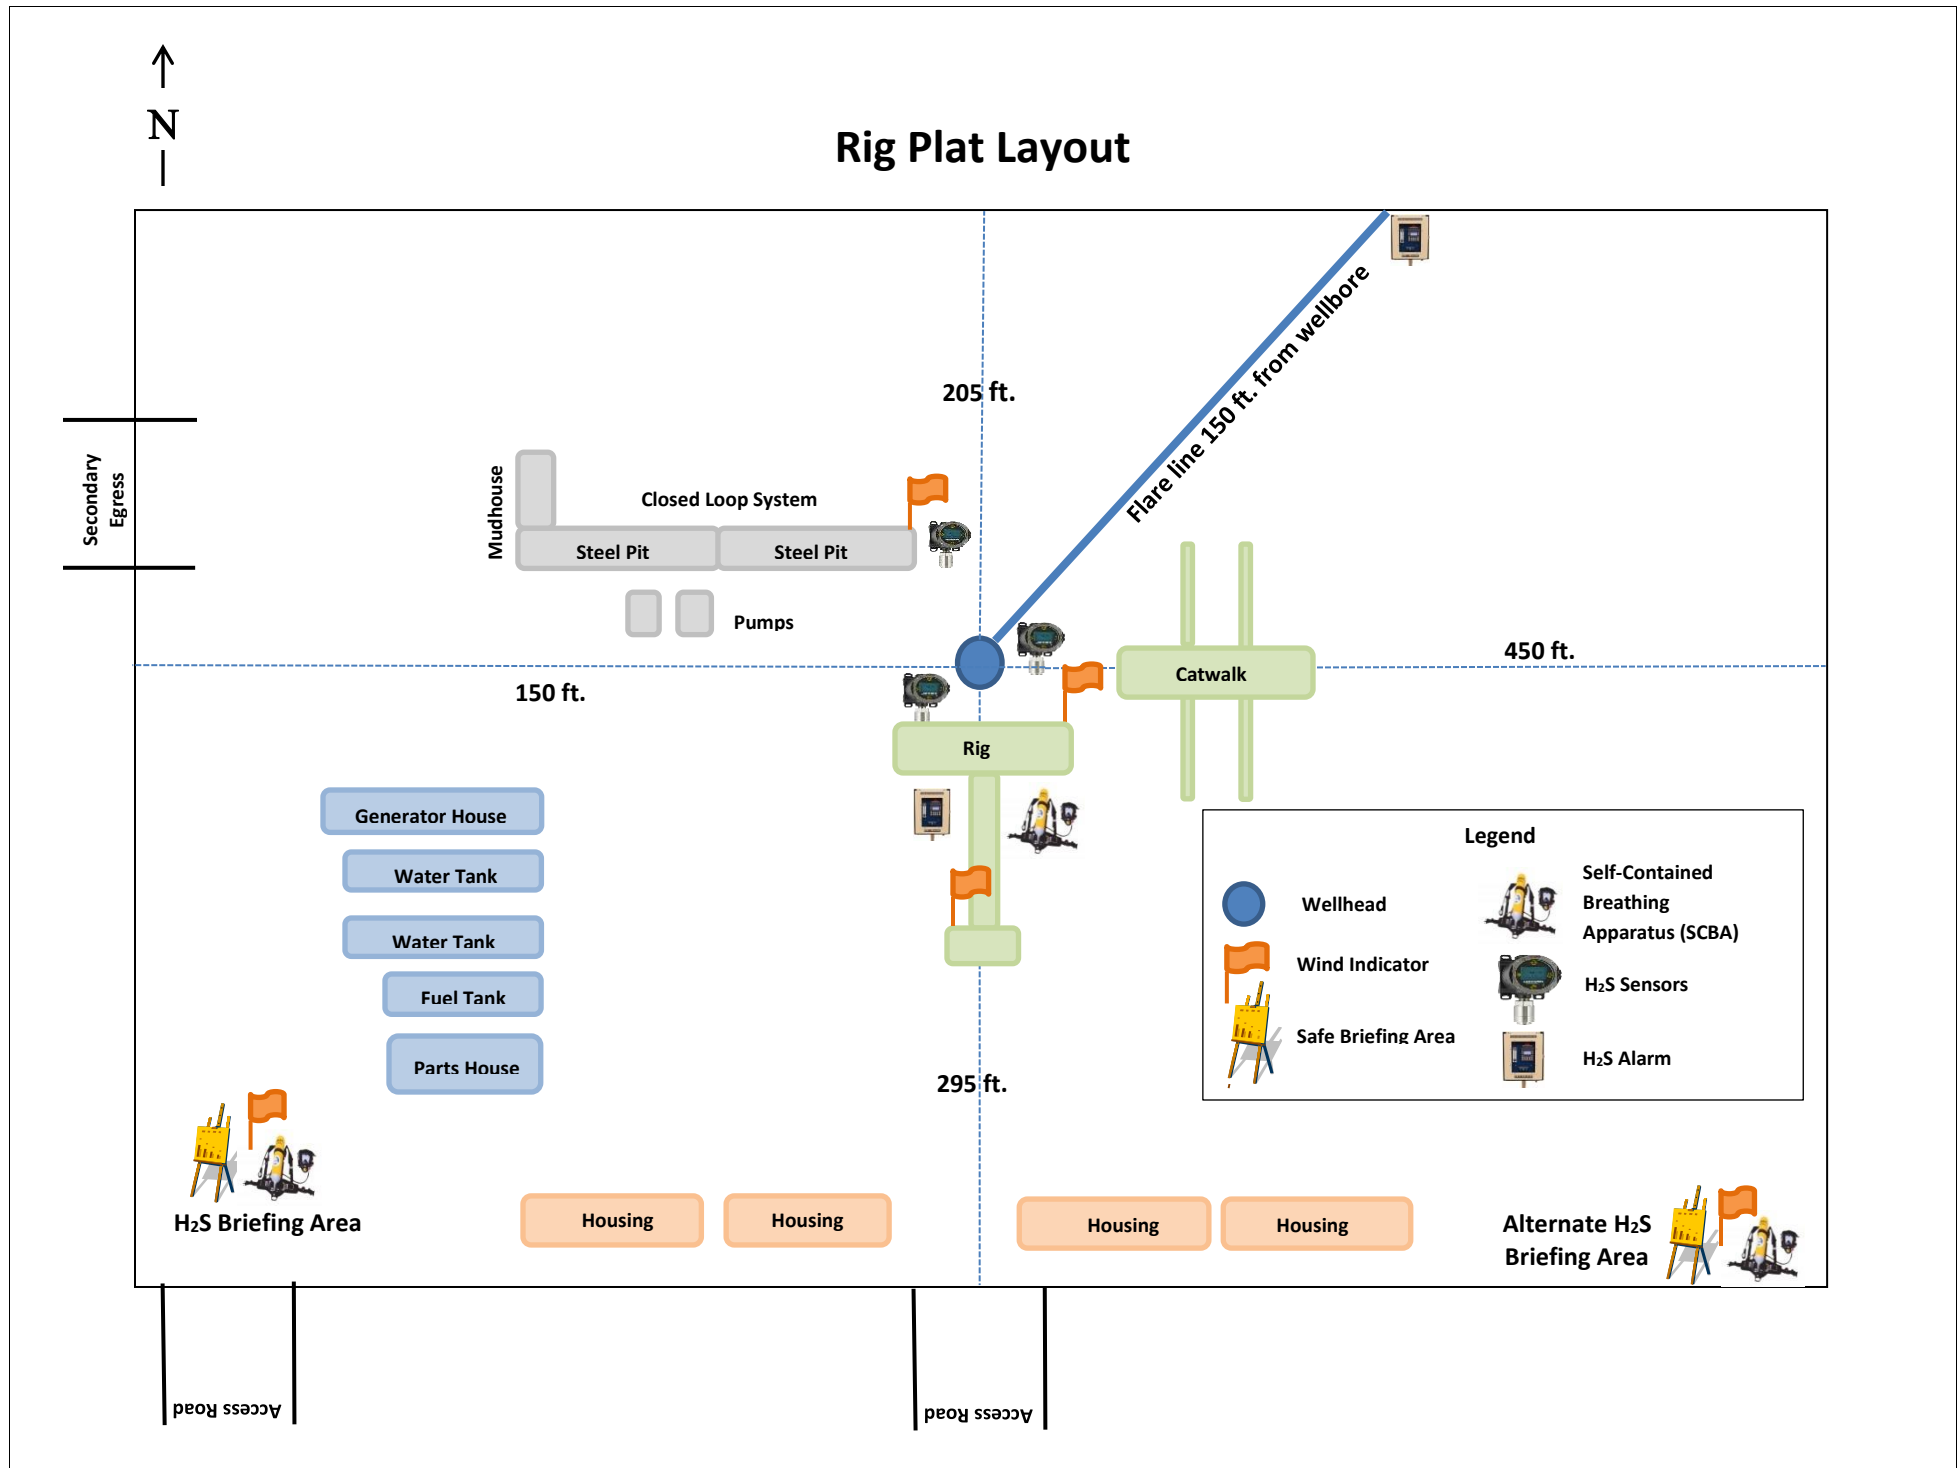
N

Rig Plat Layout

Secondary Egress

205 ft.

Flare line 150 ft. from wellbore

Mudhouse

Closed Loop System

Steel Pit

Steel Pit

Pumps

Catwalk

450 ft.

150 ft.

Rig

Generator House

Water Tank

Water Tank

Fuel Tank

Parts House

295 ft.

Legend

Wellhead

Wind Indicator

Safe Briefing Area

Self-Contained Breathing Apparatus (SCBA)

$H_2S$ Sensors

$H_2S$ Alarm

$H_2S$ Briefing Area

Housing

Housing

Housing

Housing

Alternate $H_2S$ Briefing Area

Access Road

Access Road